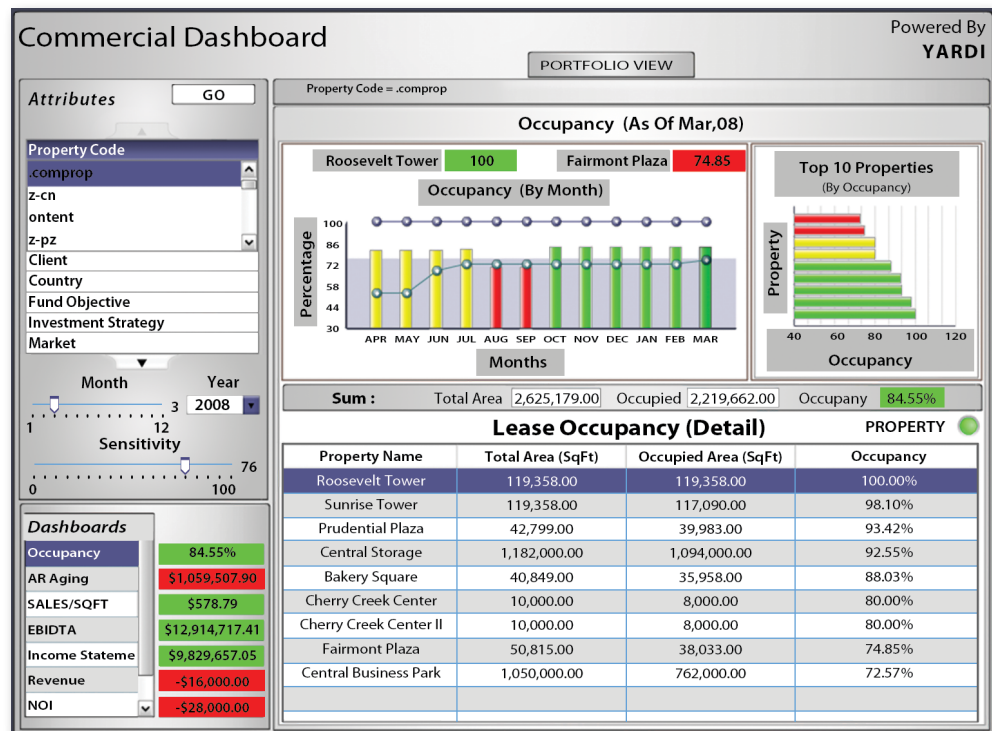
Commercial Dashboard

Powered By
YARDI

PORTFOLIO VIEW

Attributes
GO

Property Code
.comprop
z-cn
ontent
z-pz
Client
Country
Fund Objective
Investment Strategy
Market

Month
Year
1 3 12
2008
Sensitivity
0 76 100

Property Code = .comprop

Occupancy (As Of Mar,08)

Roosevelt Tower 100
Fairmont Plaza 74.85

Occupancy (By Month)

Percentage
100
86
72
58
44
30
APR MAY JUN JUL AUG SEP OCT NOV DEC JAN FEB MAR
Months

Top 10 Properties
(By Occupancy)
Property
40 60 80 100 120
Occupancy

Sum : Total Area 2,625,179.00 Occupied 2,219,662.00 Occupany 84.55%

Lease Occupancy (Detail)
PROPERTY

| Property Name | Total Area (SqFt) | Occupied Area (SqFt) | Occupancy |
|---|---|---|---|
| Roosevelt Tower | 119,358.00 | 119,358.00 | 100.00% |
| Sunrise Tower | 119,358.00 | 117,090.00 | 98.10% |
| Prudential Plaza | 42,799.00 | 39,983.00 | 93.42% |
| Central Storage | 1,182,000.00 | 1,094,000.00 | 92.55% |
| Bakery Square | 40,849.00 | 35,958.00 | 88.03% |
| Cherry Creek Center | 10,000.00 | 8,000.00 | 80.00% |
| Cherry Creek Center II | 10,000.00 | 8,000.00 | 80.00% |
| Fairmont Plaza | 50,815.00 | 38,033.00 | 74.85% |
| Central Business Park | 1,050,000.00 | 762,000.00 | 72.57% |

Dashboards
| Occupancy | 84.55% |
|---|---|
| AR Aging | $1,059,507.90 |
| SALES/SQFT | $578.79 |
| EBIDTA | $12,914,717.41 |
| Income Stateme | $9,829,657.05 |
| Revenue | -$16,000.00 |
| NOI | -$28,000.00 |